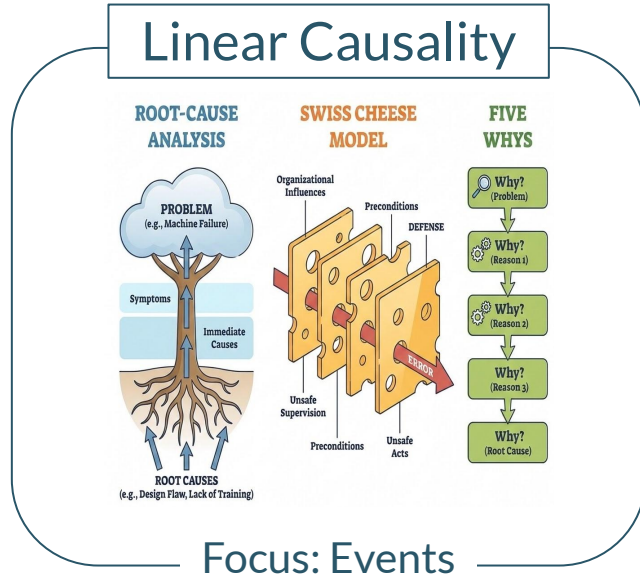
Linear Causality

ROOT-CAUSE ANALYSIS

PROBLEM
(e.g., Machine Failure)

Symptoms

Immediate Causes

ROOT CAUSES
(e.g., Design Flaw, Lack of Training)

SWISS CHEESE MODEL

Organizational Influences

Preconditions

DEFENSE

ERROR

Unsafe Supervision

Preconditions

Unsafe Acts

FIVE WHYS

Why?
(Problem)

Why?
(Reason 1)

Why?
(Reason 2)

Why?
(Reason 3)

Why?
(Root Cause)

Focus: Events